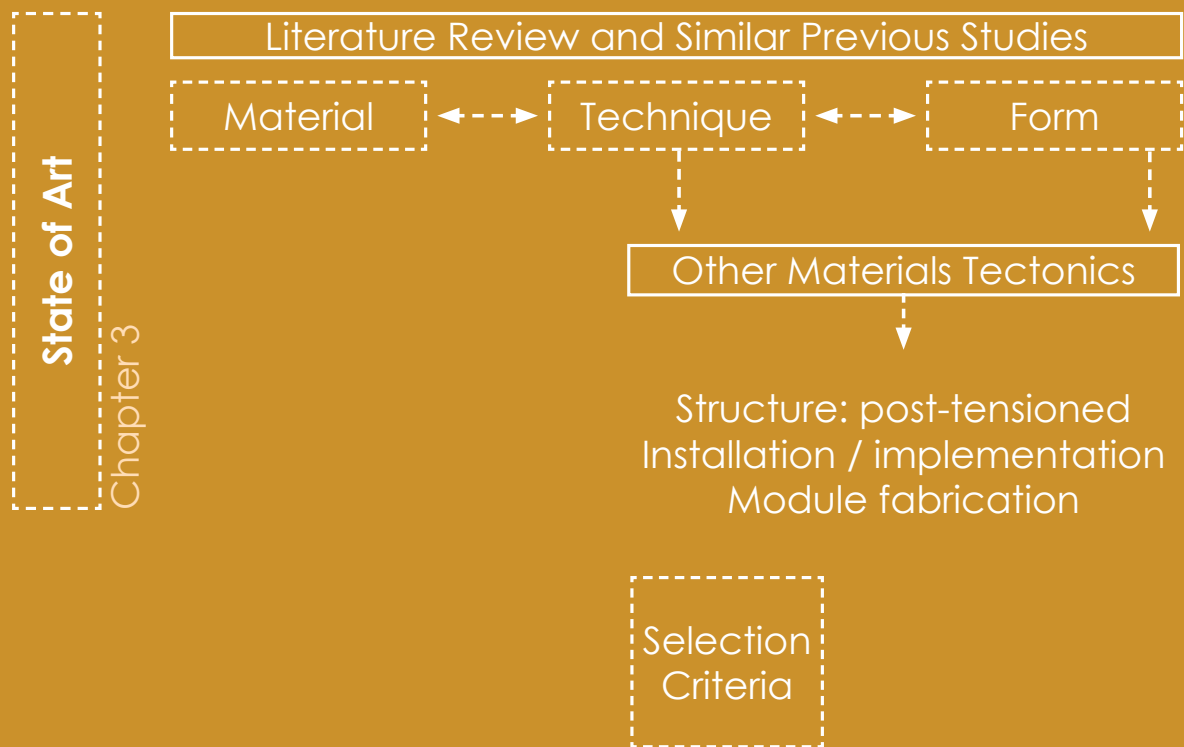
State of Art

Chapter 3

Literature Review and Similar Previous Studies

Material

Technique

Form

Other Materials Tectonics

Structure: post-tensioned
Installation / implementation
Module fabrication

Selection Criteria